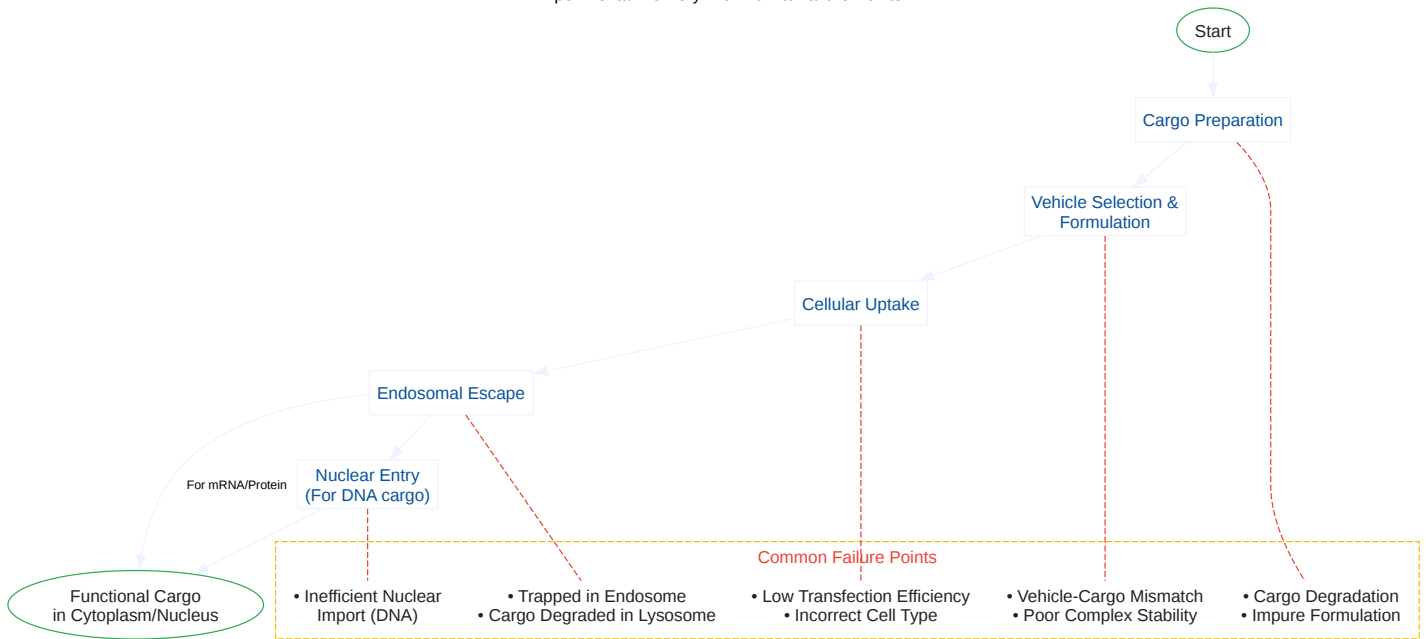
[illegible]

Start

Cargo Preparation

Vehicle Selection & Formulation

Cellular Uptake

Endosomal Escape

Nuclear Entry (For DNA cargo)

For mRNA/Protein

Functional Cargo in Cytoplasm/Nucleus

Common Failure Points

• Inefficient Nuclear Import (DNA)

• Trapped in Endosome
• Cargo Degraded in Lysosome

• Low Transfection Efficiency
• Incorrect Cell Type

• Vehicle-Cargo Mismatch
• Poor Complex Stability

• Cargo Degradation
• Impure Formulation